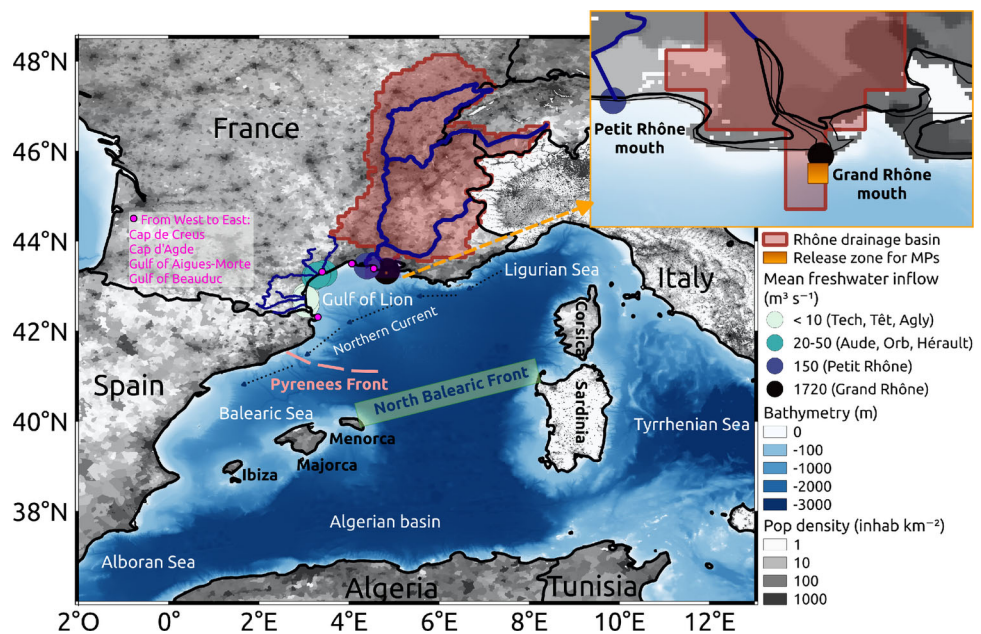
48°N
46°N
44°N
42°N
40°N
38°N
2°O 0° 2°E 4°E 6°E 8°E 10°E 12°E

France
Italy
Spain
Algeria
Tunisia

From West to East:
Cap de Creus
Cap d'Agde
Gulf of Aigues-Morte
Gulf of Beauduc

Gulf of Lion
Ligurian Sea
Northern Current
Pyrenees Front
North Balearic Front
Balearic Sea
Corsica
Sardinia
Tyrrhenian Sea
Menorca
Majorca
Ibiza
Algerian basin
Alboran Sea

Petit Rhône mouth
Grand Rhône mouth

Rhône drainage basin
Release zone for MPs
Mean freshwater inflow ($m^3\ s^{-1}$)
< 10 (Tech, Têt, Agly)
20-50 (Aude, Orb, Hérault)
150 (Petit Rhône)
1720 (Grand Rhône)
Bathymetry (m)
0
-100
-1000
-2000
-3000
Pop density (inhab $km^{-2}$)
1
10
100
1000